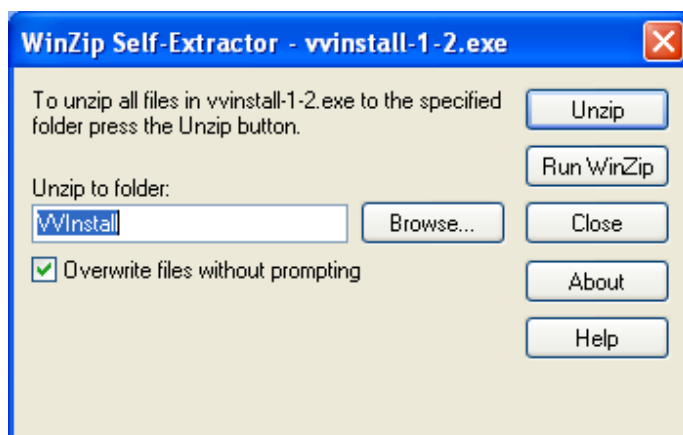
WinZip Self-Extractor - vvinstall-1-2.exe

To unzip all files in vvinstall-1-2.exe to the specified folder press the Unzip button.

Unzip

Run WinZip

Unzip to folder:

VVInstall

Browse...

Close

Overwrite files without prompting

About

Help